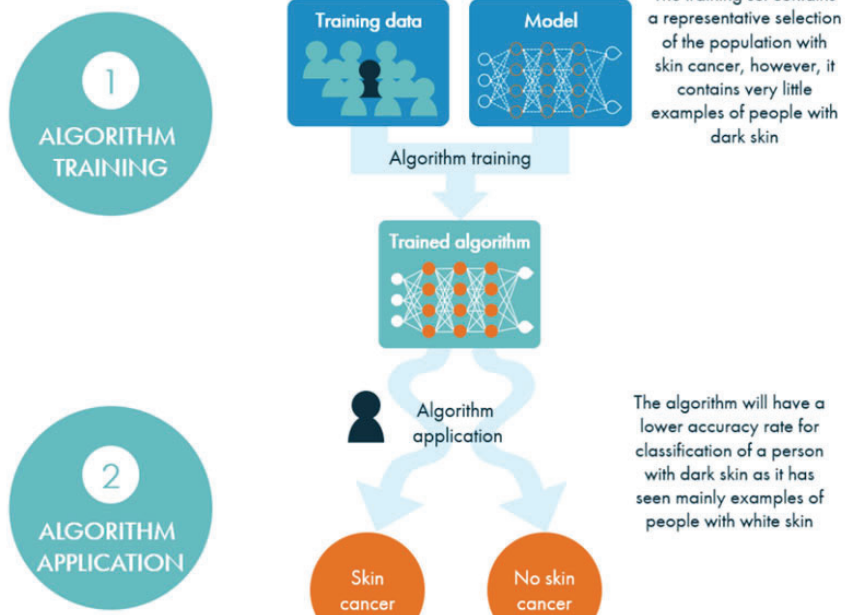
1
ALGORITHM TRAINING

Training data

Model

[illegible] a representative selection of the population with skin cancer, however, it contains very little examples of people with dark skin

Algorithm training

Trained algorithm

Algorithm application

The algorithm will have a lower accuracy rate for classification of a person with dark skin as it has seen mainly examples of people with white skin

2
ALGORITHM APPLICATION

Skin cancer

No skin cancer